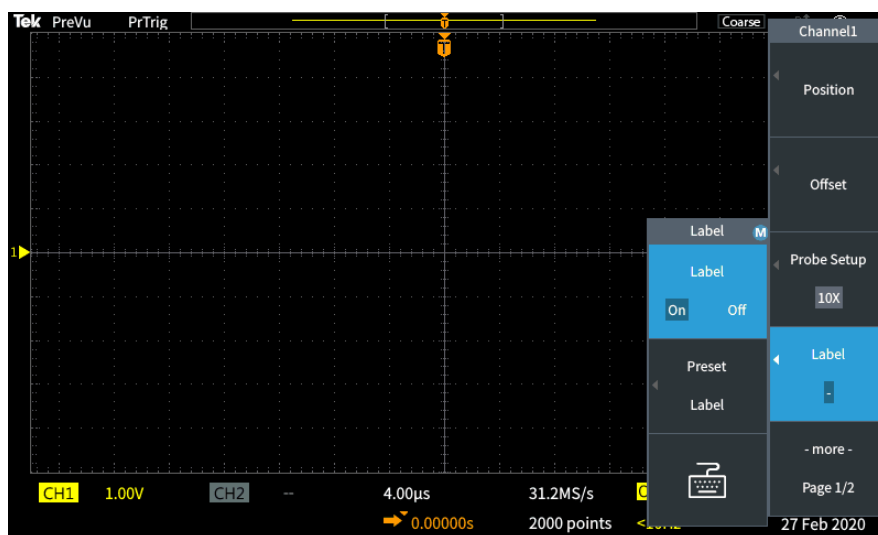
Tek PreVu PrTrig

Coarse

Channel1

Position

Offset

Probe Setup

10X

Label

-

- more -

Page 1/2

Label M

Label

On Off

Preset

Label

1

T

CH1 1.00V CH2 --

4.00µs 31.2MS/s

0.00000s 2000 points

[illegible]

27 Feb 2020